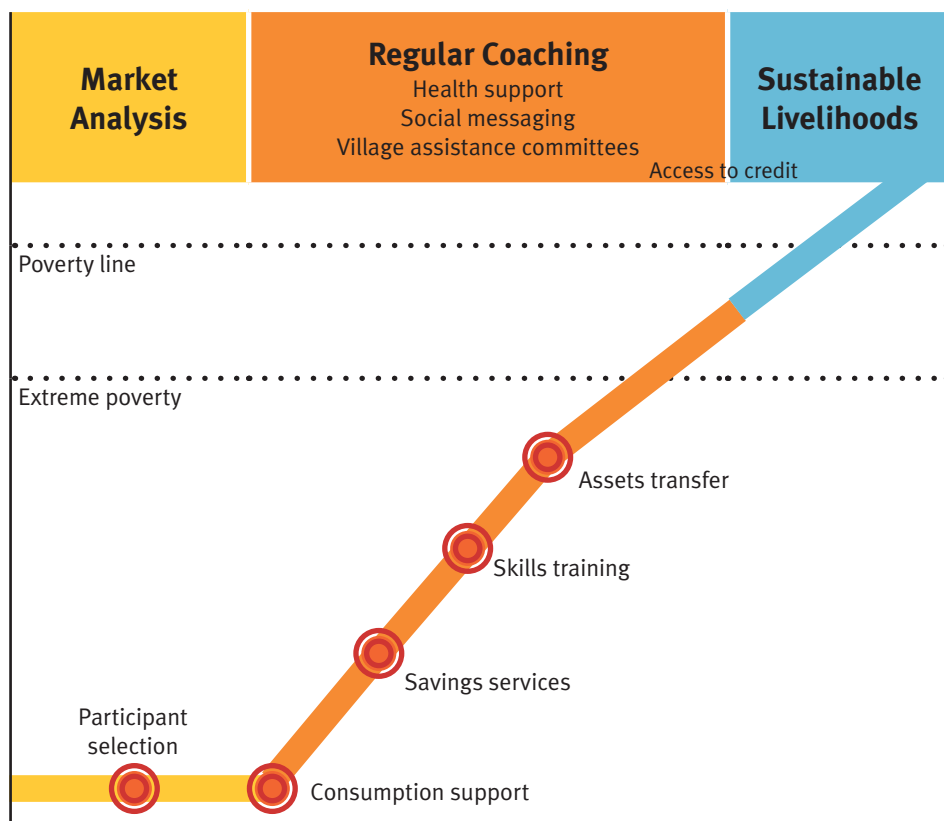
Market Analysis

Regular Coaching
Health support
Social messaging
Village assistance committees

Sustainable Livelihoods

Access to credit

Poverty line

Extreme poverty

Assets transfer

Skills training

Savings services

Participant selection

Consumption support